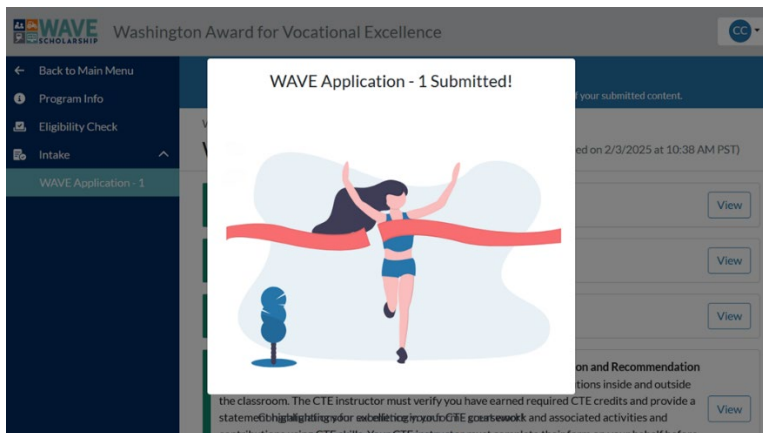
WAVE SCHOLARSHIP Washington Award for Vocational Excellence

CC

← Back to Main Menu

Program Info

Eligibility Check

Intake

WAVE Application - 1

WAVE Application - 1 Submitted!

f your submitted content.

ed on 2/3/2025 at 10:38 AM PST)

View

View

View

on and Recommendation

tions inside and outside the classroom. The CTE instructor must verify you have earned required CTE credits and provide a statement highlighting your excellence in your CTE coursework and associated activities and

View